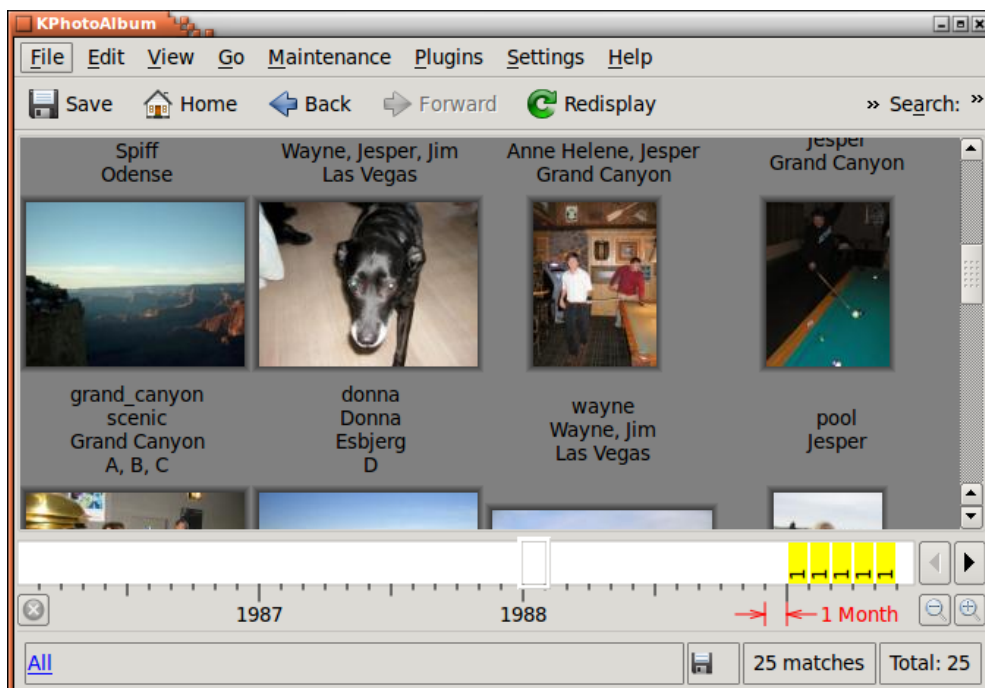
KPhotoAlbum

File Edit View Go Maintenance Plugins Settings Help

Save Home Back Forward Redisplay » Search: »

Spiff
Odense

Wayne, Jesper, Jim
Las Vegas

Anne Helene, Jesper
Grand Canyon

Jesper
Grand Canyon

grand_canyon
scenic
Grand Canyon
A, B, C

donna
Donna
Esbjerg
D

wayne
Wayne, Jim
Las Vegas

pool
Jesper

1987 1988 1 Month

All 25 matches Total: 25